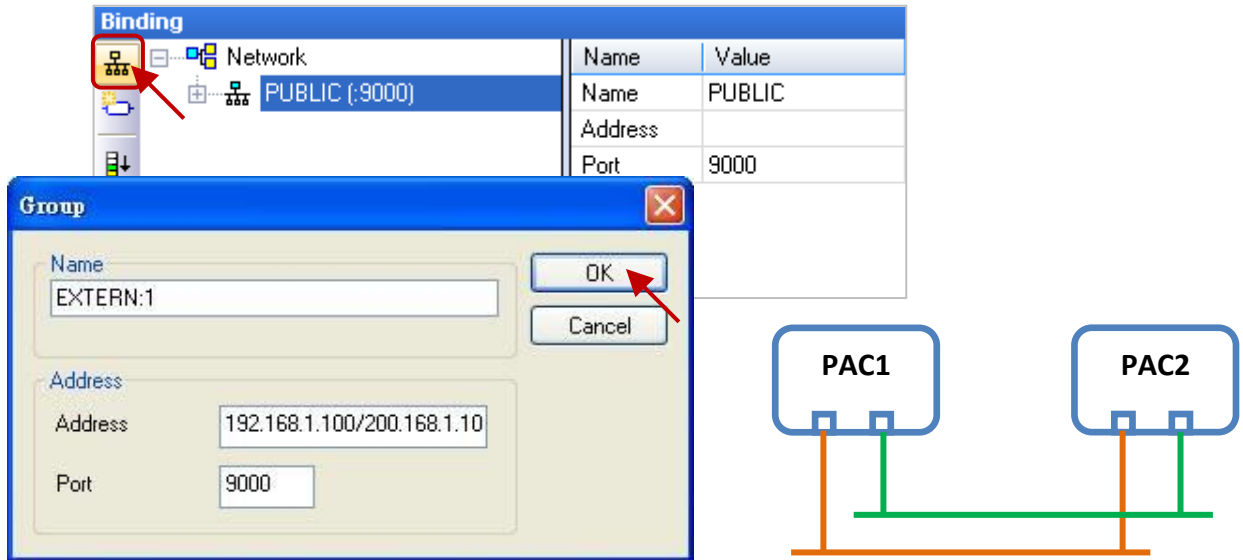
Binding

Network

PUBLIC (:9000)

| Name | Value |
|---|---|
| Name | PUBLIC |
| Address | |
| Port | 9000 |

Group

Name

EXTERN:1

OK

Cancel

Address

Address 192.168.1.100/200.168.1.10

Port 9000

PAC1

PAC2